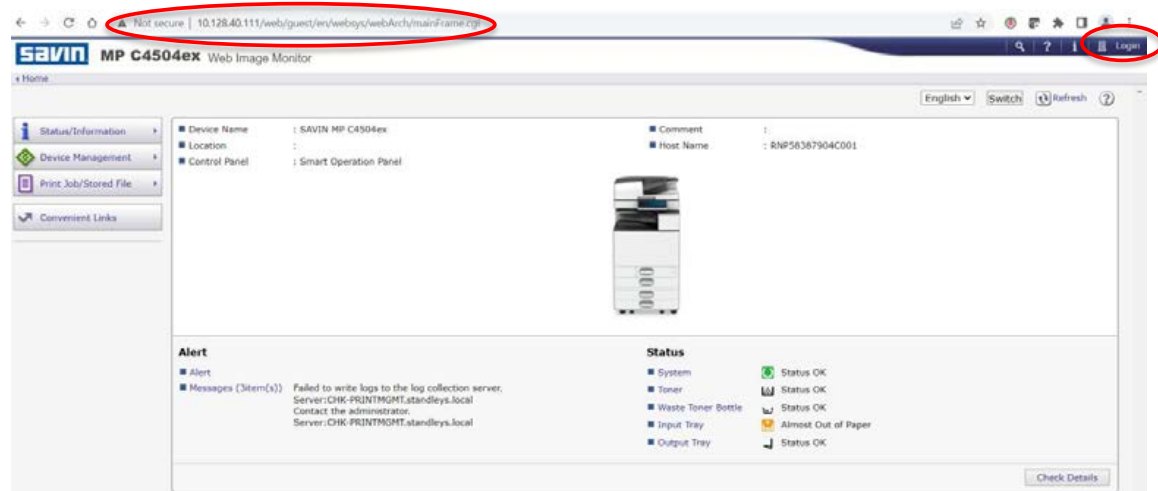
Not secure | 10.128.40.111/web/guest/en/websys/webArch/mainFrame.cgi

SAVIN MP C4504ex Web Image Monitor

Login

Home

English Switch Refresh ?

Status/Information
Device Management
Print Job/Stored File
Convenient Links

Device Name : SAVIN MP C4504ex
Location :
Control Panel : Smart Operation Panel
Comment :
Host Name : RNP58387904C001

Alert
Alert
Messages (3item(s)) Failed to write logs to the log collection server. Server:CHK-PRINTMGMT.standleys.local Contact the administrator. Server:CHK-PRINTMGMT.standleys.local

Status
System Status OK
Toner Status OK
Waste Toner Bottle Status OK
Input Tray Almost Out of Paper
Output Tray Status OK

Check Details